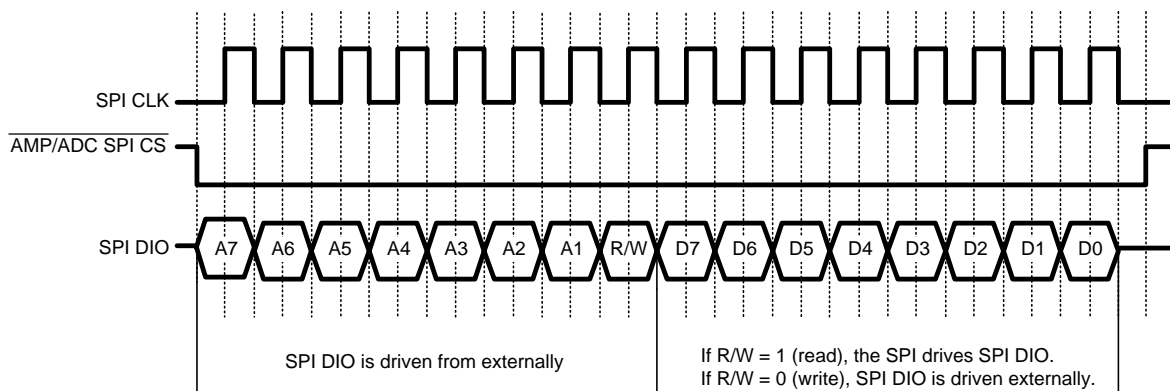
SPI CLK

$\overline{\text{AMP/ADC SPI CS}}$

SPI DIO

A7 A6 A5 A4 A3 A2 A1 R/W D7 D6 D5 D4 D3 D2 D1 D0

SPI DIO is driven from externally

If R/W = 1 (read), the SPI drives SPI DIO.
If R/W = 0 (write), SPI DIO is driven externally.